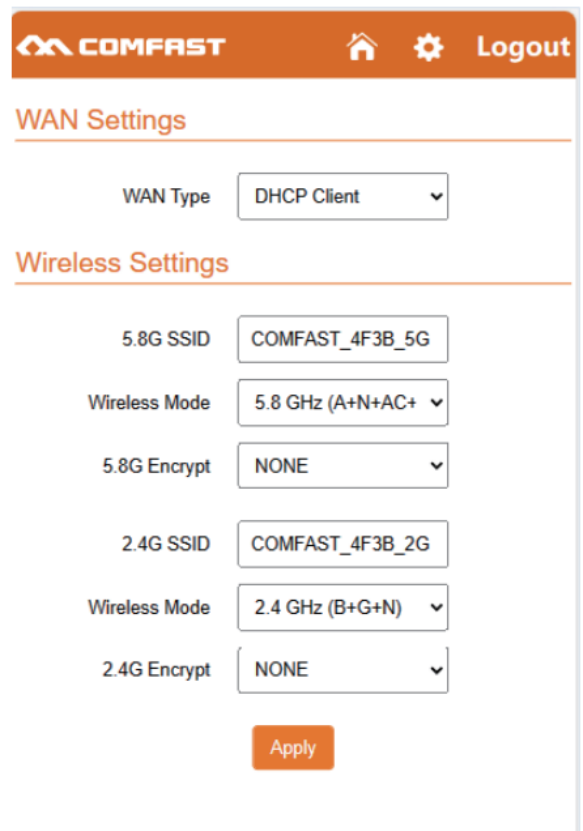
COMFAST Logout

WAN Settings

WAN Type DHCP Client

Wireless Settings

5.8G SSID COMFAST_4F3B_5G

Wireless Mode 5.8 GHz (A+N+AC+

5.8G Encrypt NONE

2.4G SSID COMFAST_4F3B_2G

Wireless Mode 2.4 GHz (B+G+N)

2.4G Encrypt NONE

Apply